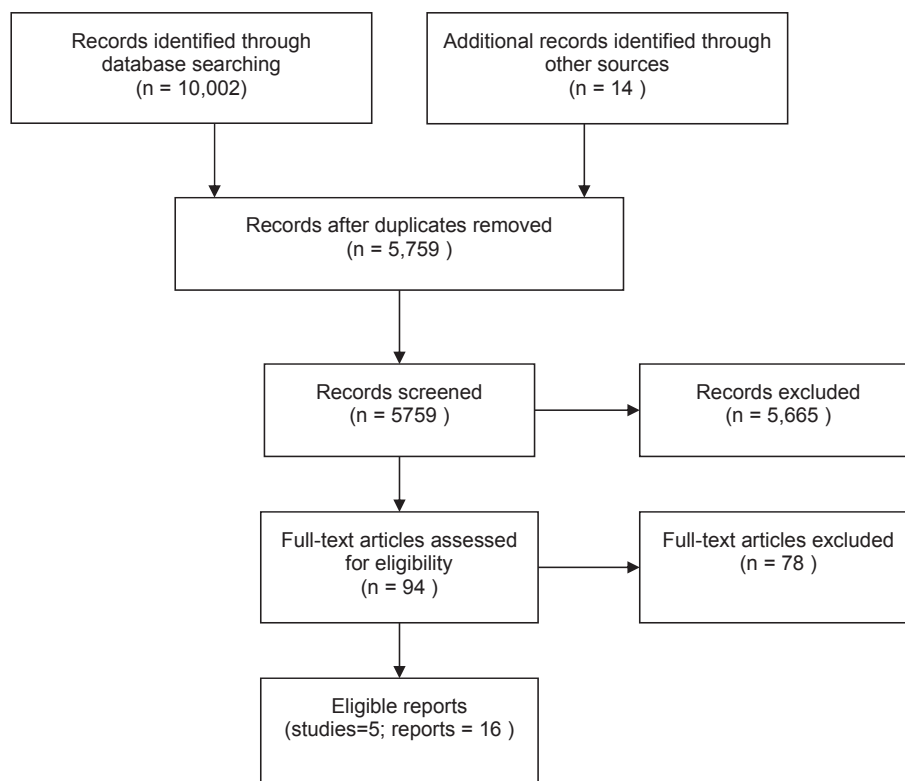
Records identified through database searching
(n = 10,002)

Additional records identified through other sources
(n = 14 )

Records after duplicates removed
(n = 5,759 )

Records screened
(n = 5759 )

Records excluded
(n = 5,665 )

Full-text articles assessed for eligibility
(n = 94 )

Full-text articles excluded
(n = 78 )

Eligible reports
(studies=5; reports = 16 )